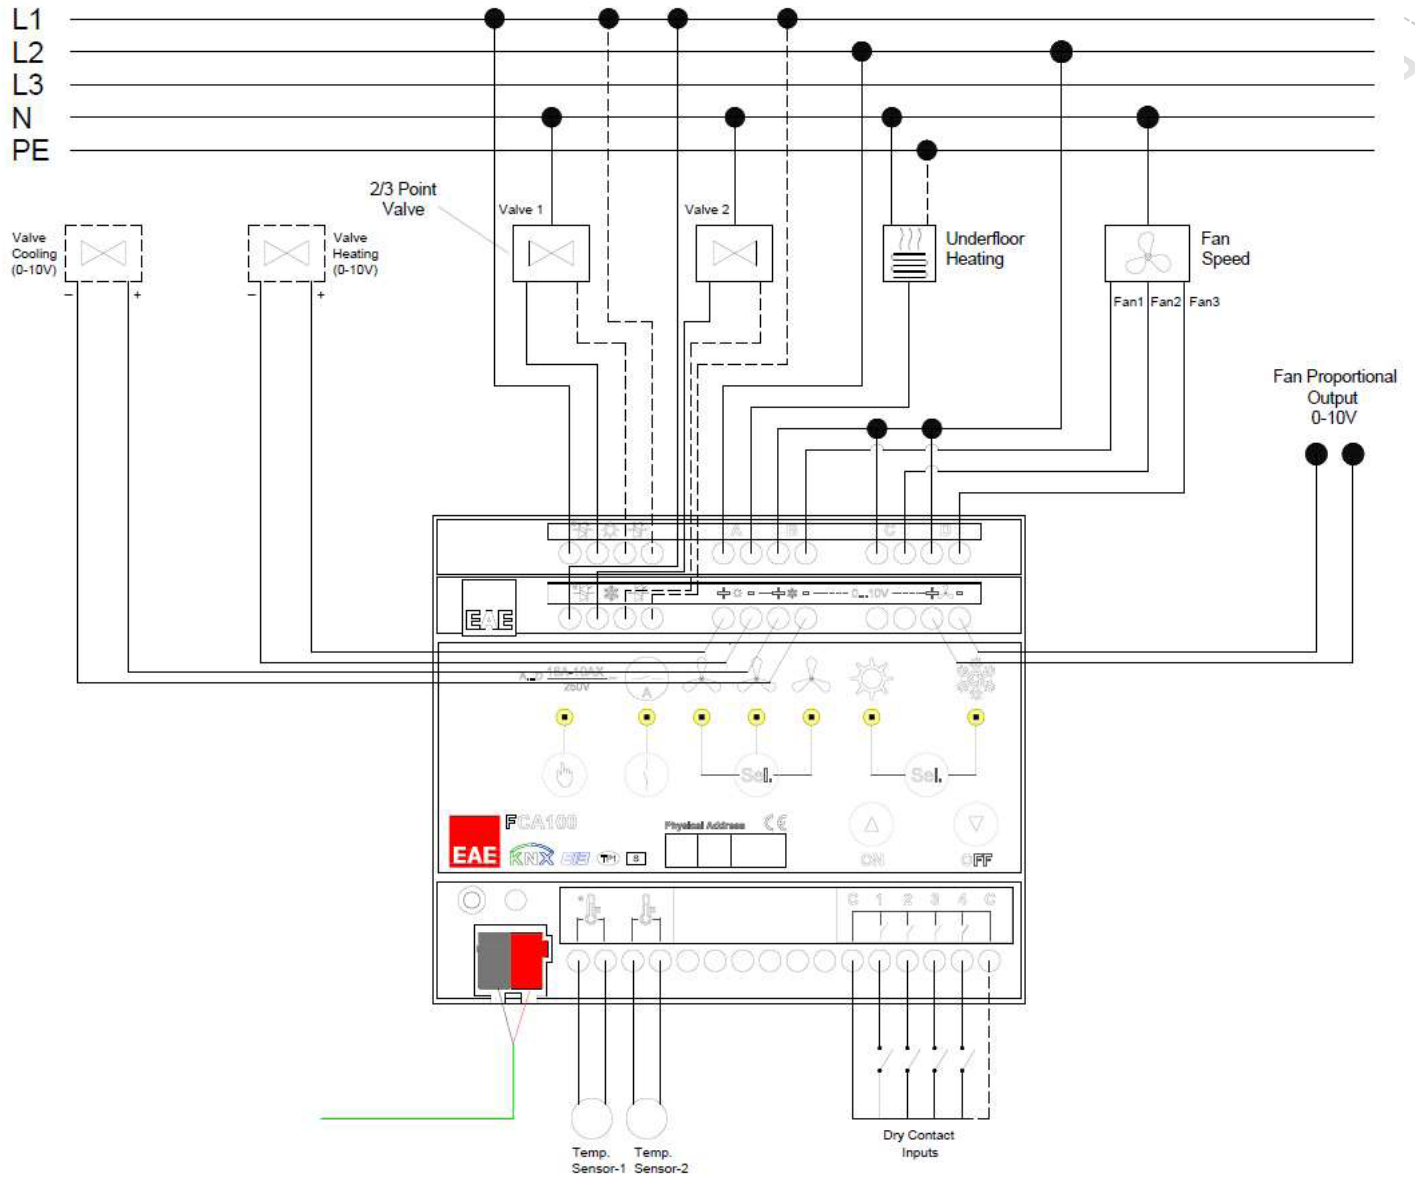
L1
L2
L3
N
PE

2/3 Point Valve

Valve Cooling (0-10V)
- +

Valve Heating (0-10V)
- +

Valve 1

Valve 2

Underfloor Heating

Fan Speed

Fan1 Fan2 Fan3

Fan Proportional Output 0-10V

A B C D

0...10V

EAE

16A 10AX 250V

A

Sel.

Sel.

EAE
FCA100
KNX EIB TP1 8
Physical Address
CE
ON
OFF

C 1 2 3 4 C

Temp. Sensor-1
Temp. Sensor-2

Dry Contact Inputs